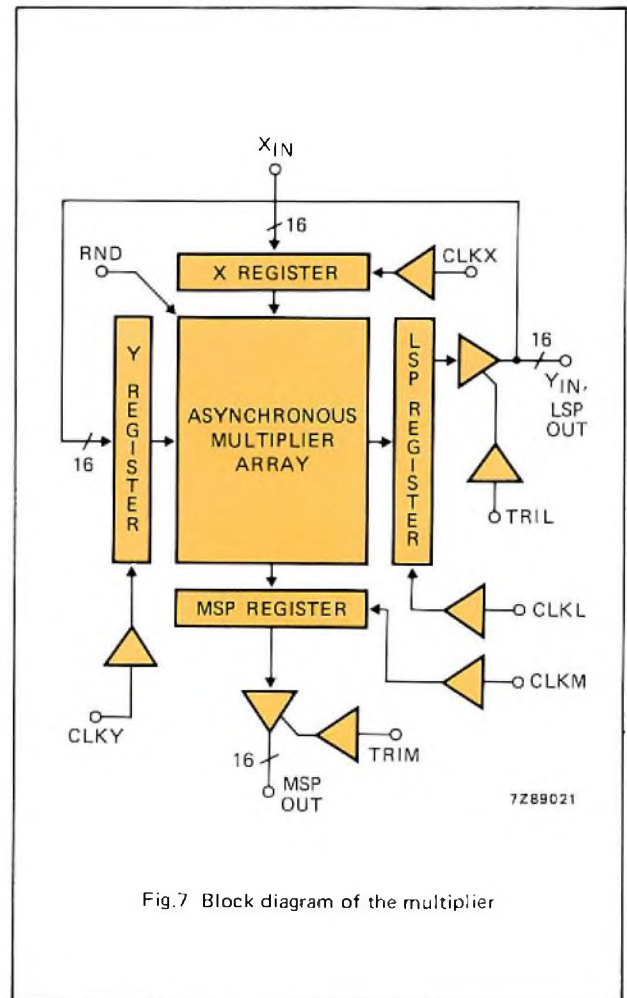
$X_{IN}$
16
RND
X REGISTER
CLKX
Y REGISTER
ASYNCHRONOUS MULTIPLIER ARRAY
LSP REGISTER
16
$Y_{IN}$, LSP OUT
16
TRIL
MSP REGISTER
CLKL
CLKM
CLKY
TRIM
16
MSP OUT
7Z89021

Fig.7 Block diagram of the multiplier